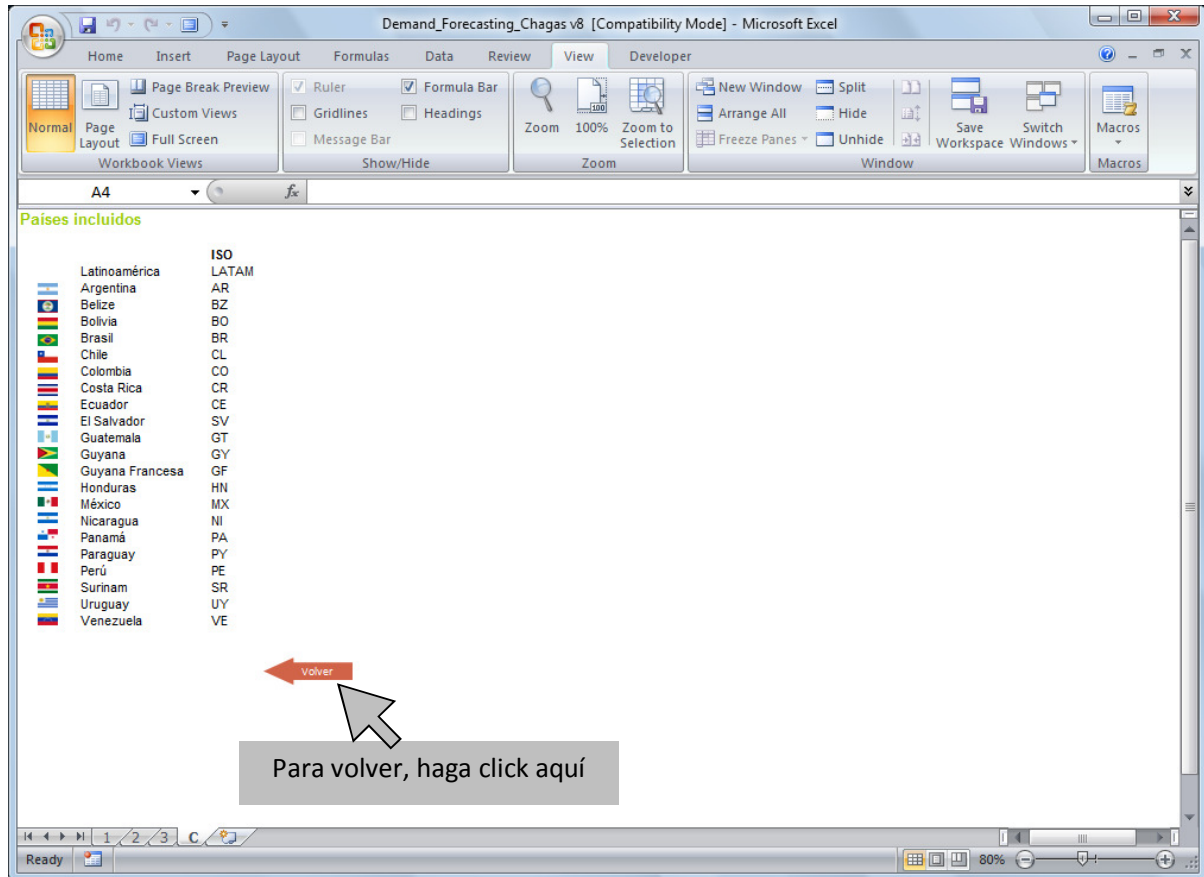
Demand_Forecasting_Chagas v8 [Compatibility Mode] - Microsoft Excel

Home Insert Page Layout Formulas Data Review View Developer

Normal Page Layout Page Break Preview Custom Views Full Screen
Workbook Views

Ruler Formula Bar Gridlines Headings Message Bar
Show/Hide

Zoom 100% Zoom to Selection
Zoom

New Window Arrange All Freeze Panes Split Hide Unhide Save Workspace Switch Windows
Window

Macros
Macros

A4 $f_x$

Paises incluidos

| | ISO |
|---|---|
| Latinoamérica | LATAM |
| Argentina | AR |
| Belize | BZ |
| Bolivia | BO |
| Brasil | BR |
| Chile | CL |
| Colombia | CO |
| Costa Rica | CR |
| Ecuador | CE |
| El Salvador | SV |
| Guatemala | GT |
| Guyana | GY |
| Guyana Francesa | GF |
| Honduras | HN |
| México | MX |
| Nicaragua | NI |
| Panamá | PA |
| Paraguay | PY |
| Perú | PE |
| Surinam | SR |
| Uruguay | UY |
| Venezuela | VE |

Volver

Para volver, haga click aquí

1 2 3 C

Ready 80%